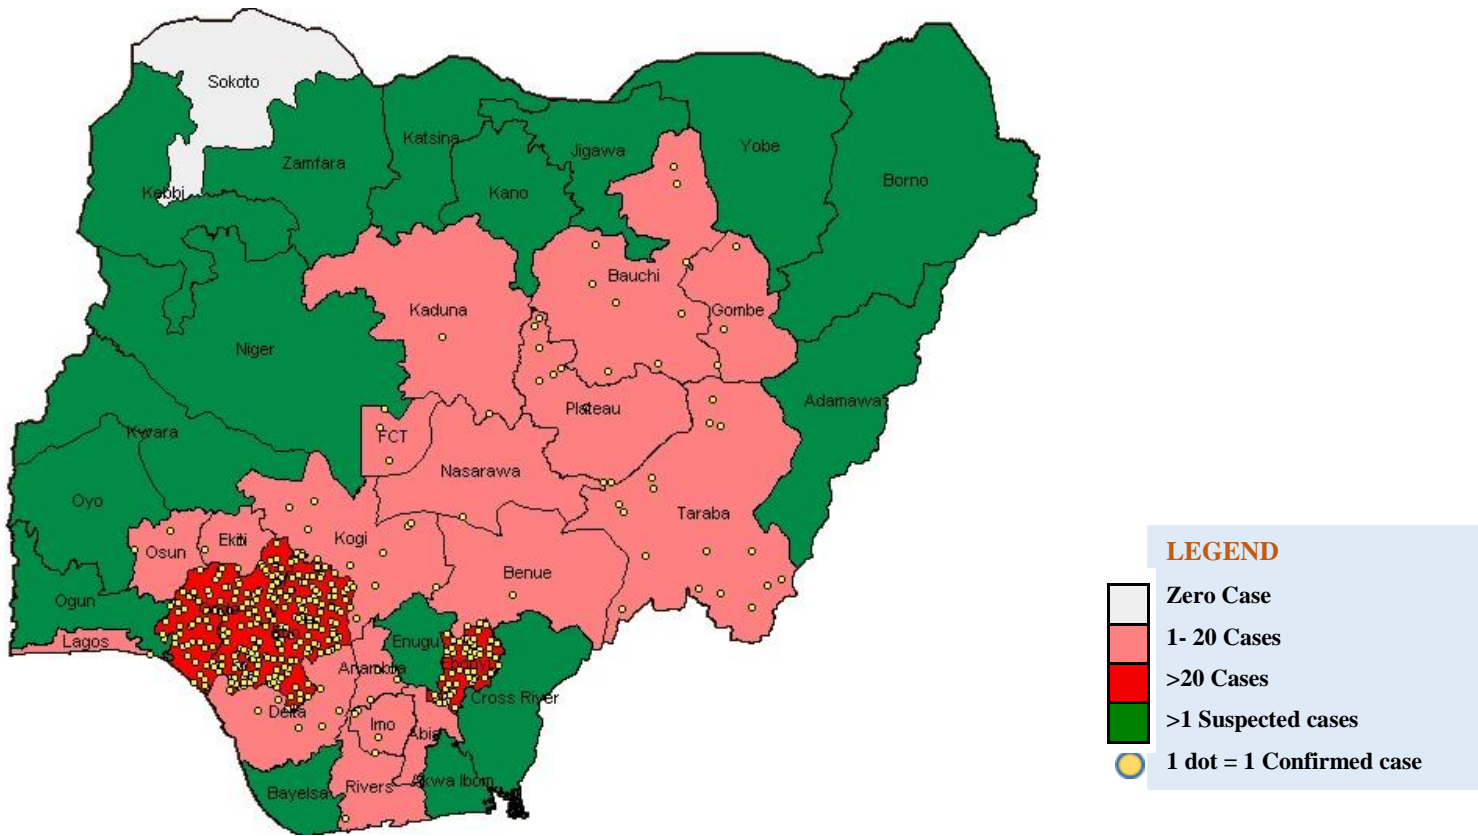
Sokoto
Zamfara
Kebbi
Katsina
Kano
Jigawa
Yobe
Borno
Bauchi
Gombe
Kaduna
Niger
Plateau
FCT
Adamawa
Kwara
Nasarawa
Oyo
Taraba
Osun
Ekiti
Kogi
Benue
Ogun
Lagos
Enugu
Ebonyi
Anambra
Cross River
Delta
Imo
Abia
Bayelsa
Rivers
Akwa Ibom

LEGEND
Zero Case
1- 20 Cases
>20 Cases
>1 Suspected cases
1 dot = 1 Confirmed case